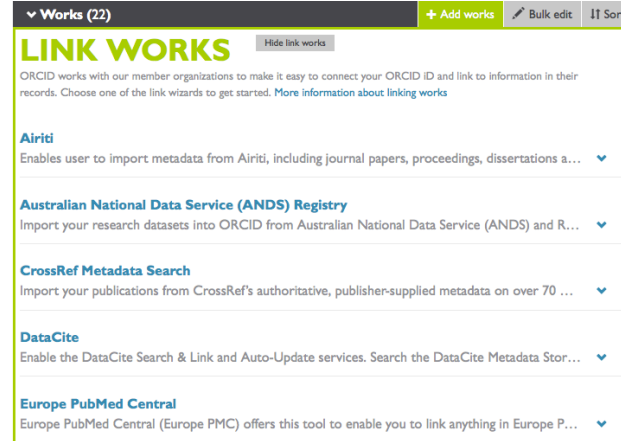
Works (22)

+ Add works

Bulk edit

Sor

LINK WORKS

Hide link works

ORCID works with our member organizations to make it easy to connect your ORCID iD and link to information in their records. Choose one of the link wizards to get started. More information about linking works

Airiti
Enables user to import metadata from Airiti, including journal papers, proceedings, dissertations a...

Australian National Data Service (ANDS) Registry
Import your research datasets into ORCID from Australian National Data Service (ANDS) and R...

CrossRef Metadata Search
Import your publications from CrossRef's authoritative, publisher-supplied metadata on over 70 ...

DataCite
Enable the DataCite Search & Link and Auto-Update services. Search the DataCite Metadata Stor...

Europe PubMed Central
Europe PubMed Central (Europe PMC) offers this tool to enable you to link anything in Europe P...